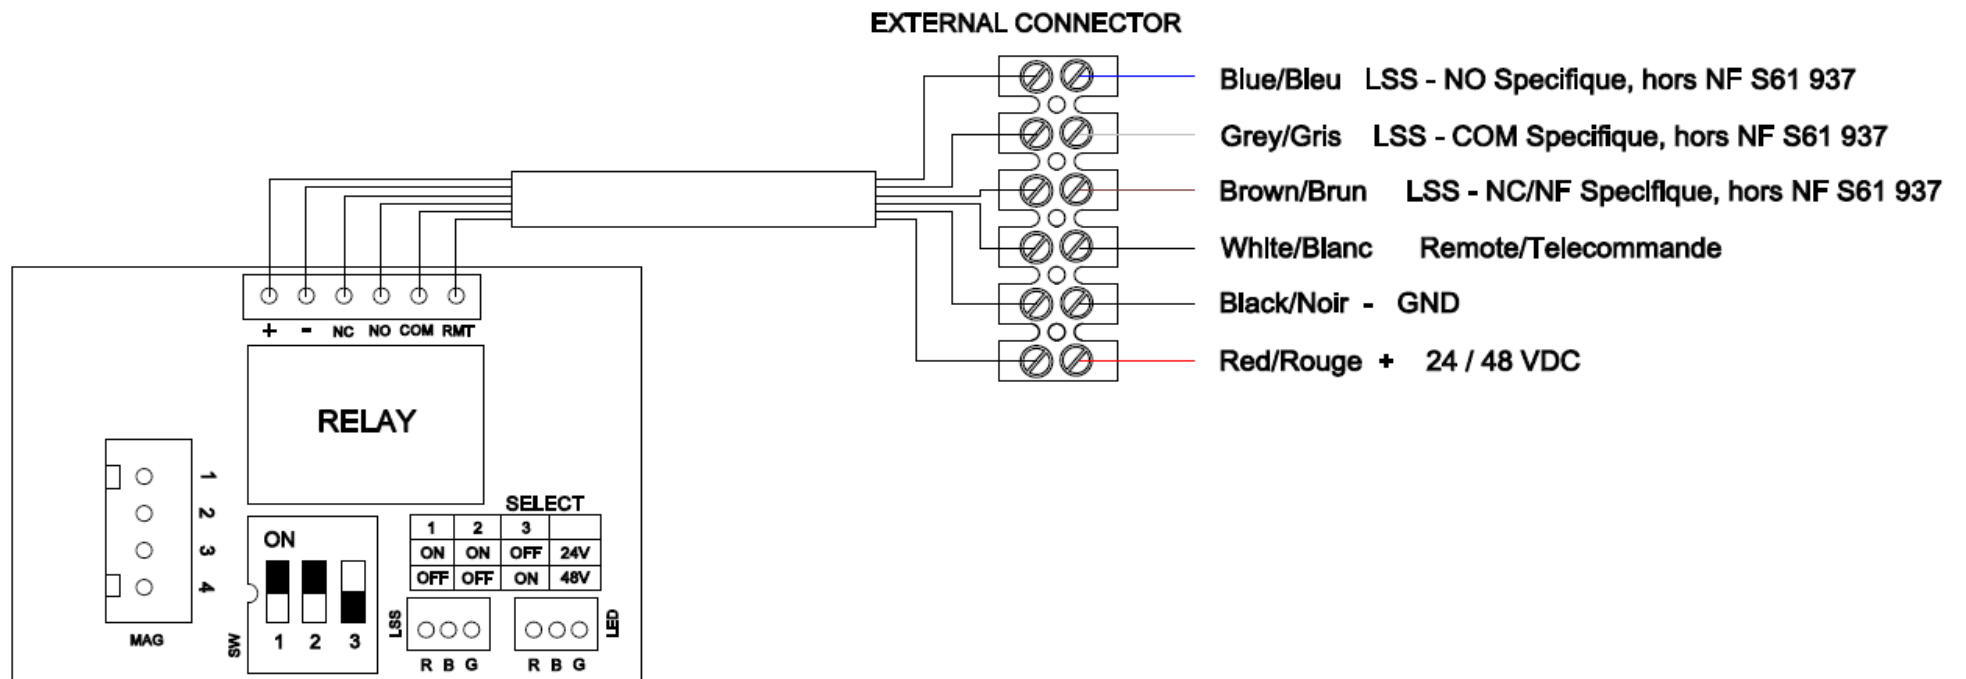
EXTERNAL CONNECTOR

Blue/Bleu LSS - NO Specifique, hors NF S61 937

Grey/Gris LSS - COM Specifique, hors NF S61 937

Brown/Brun LSS - NC/NF Specifique, hors NF S61 937

White/Blanc Remote/Telecommande

Black/Noir - GND

Red/Rouge + 24 / 48 VDC

+ - NC NO COM RMT

RELAY

1 2 3 4

MAG

ON

1 2 3

SW

SELECT

| 1 | 2 | 3 | |
|---|---|---|---|
| ON | ON | OFF | 24V |
| OFF | OFF | ON | 48V |

LSS

R B G

LED

R B G